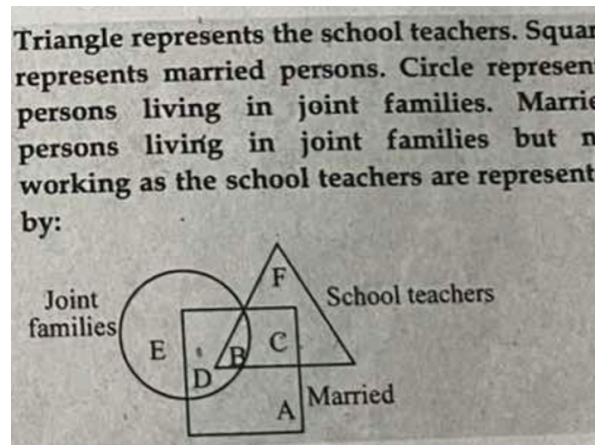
Triangle represents the school teachers. Squar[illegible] represents married persons. Circle represen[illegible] persons living in joint families. Marri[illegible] persons living in joint families but n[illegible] working as the school teachers are represent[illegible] by:

Joint families

School teachers

F

E

B

C

D

A

Married